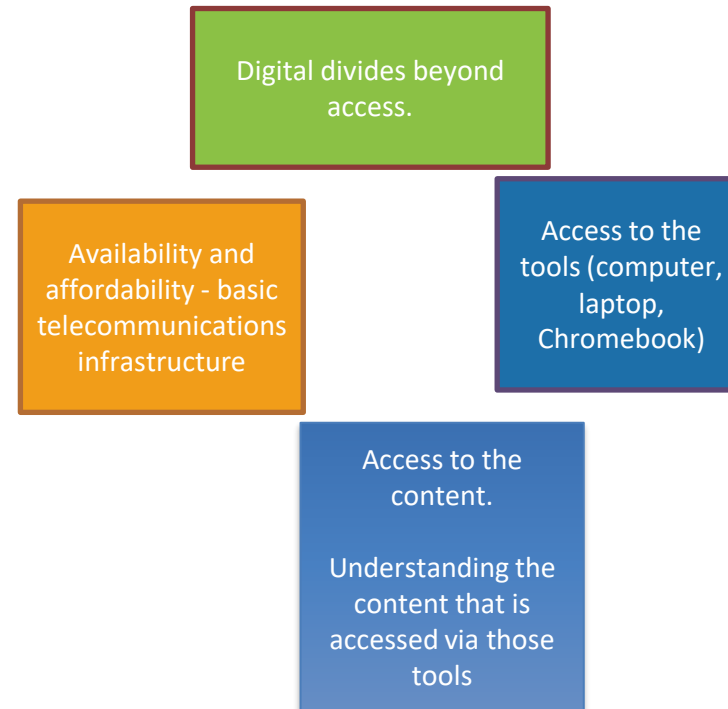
Digital divides beyond access.

Access to the tools (computer, laptop, Chromebook)

Availability and affordability - basic telecommunications infrastructure

Access to the content.

Understanding the content that is accessed via those tools